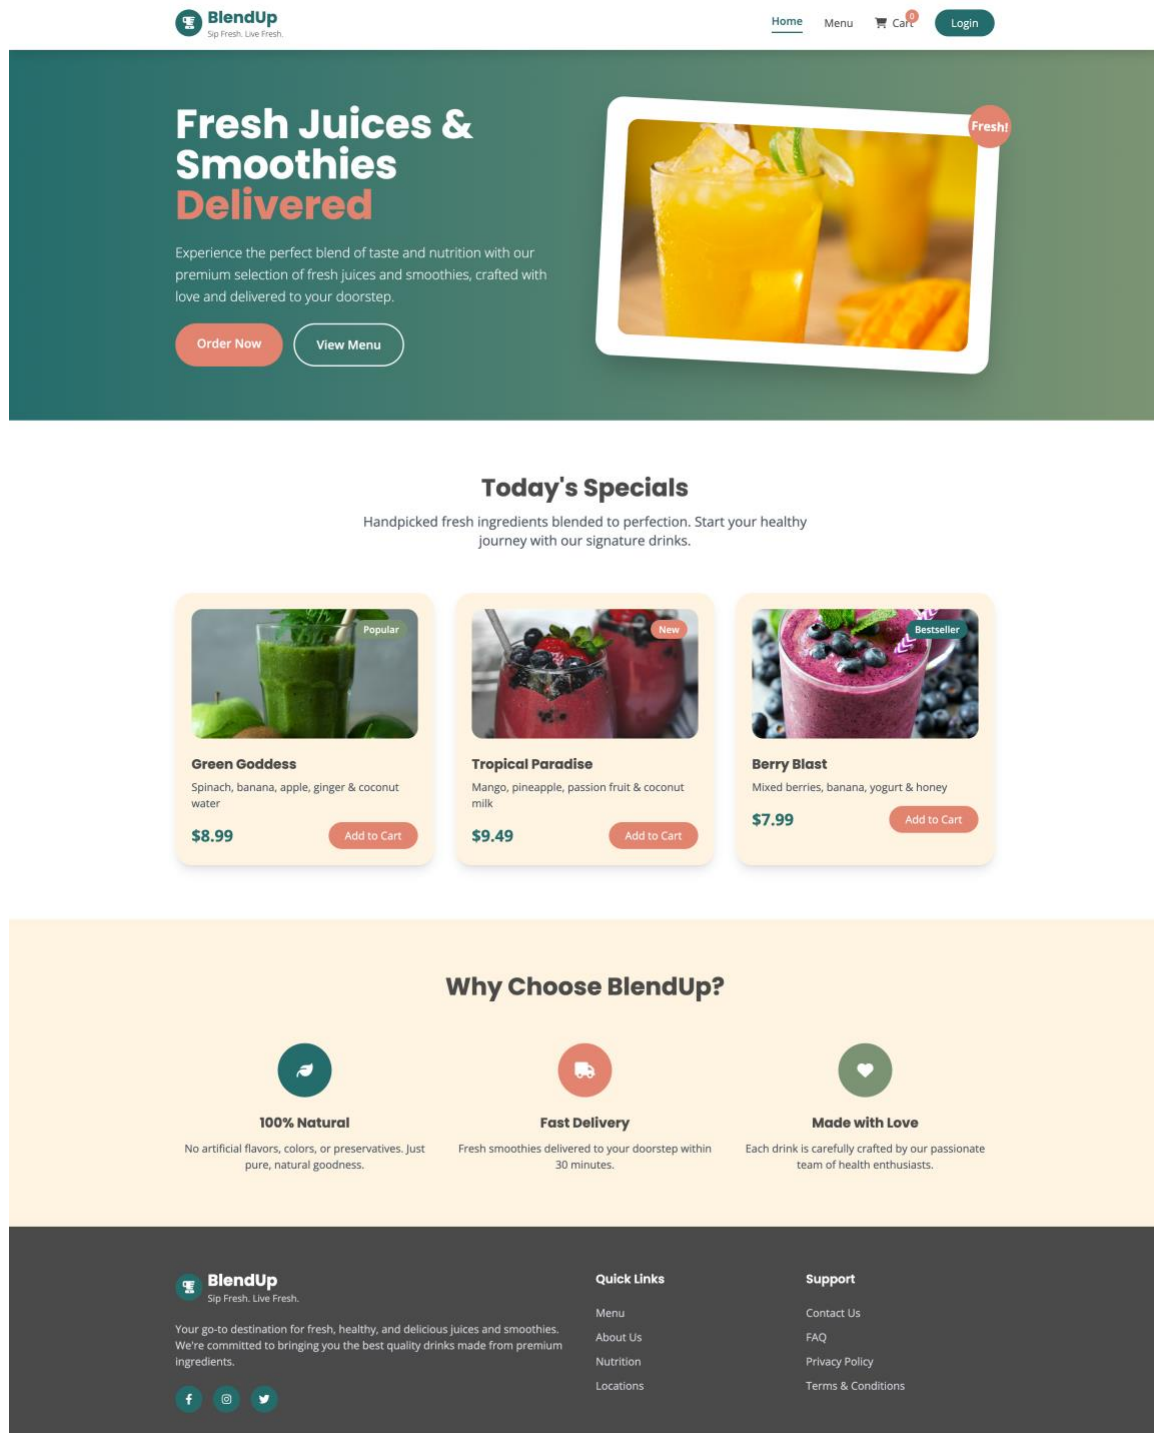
BlendUp
Sip Fresh. Live Fresh.

Home Menu Cart 0 Login

Fresh Juices & Smoothies Delivered

Experience the perfect blend of taste and nutrition with our premium selection of fresh juices and smoothies, crafted with love and delivered to your doorstep.

Order Now View Menu

Fresh!

Today's Specials

Handpicked fresh ingredients blended to perfection. Start your healthy journey with our signature drinks.

Popular
Green Goddess
Spinach, banana, apple, ginger & coconut water
$8.99
Add to Cart

New
Tropical Paradise
Mango, pineapple, passion fruit & coconut milk
$9.49
Add to Cart

Bestseller
Berry Blast
Mixed berries, banana, yogurt & honey
$7.99
Add to Cart

Why Choose BlendUp?

100% Natural
No artificial flavors, colors, or preservatives. Just pure, natural goodness.

Fast Delivery
Fresh smoothies delivered to your doorstep within 30 minutes.

Made with Love
Each drink is carefully crafted by our passionate team of health enthusiasts.

BlendUp
Sip Fresh. Live Fresh.

Your go-to destination for fresh, healthy, and delicious juices and smoothies. We're committed to bringing you the best quality drinks made from premium ingredients.

Quick Links
Menu
About Us
Nutrition
Locations

Support
Contact Us
FAQ
Privacy Policy
Terms & Conditions